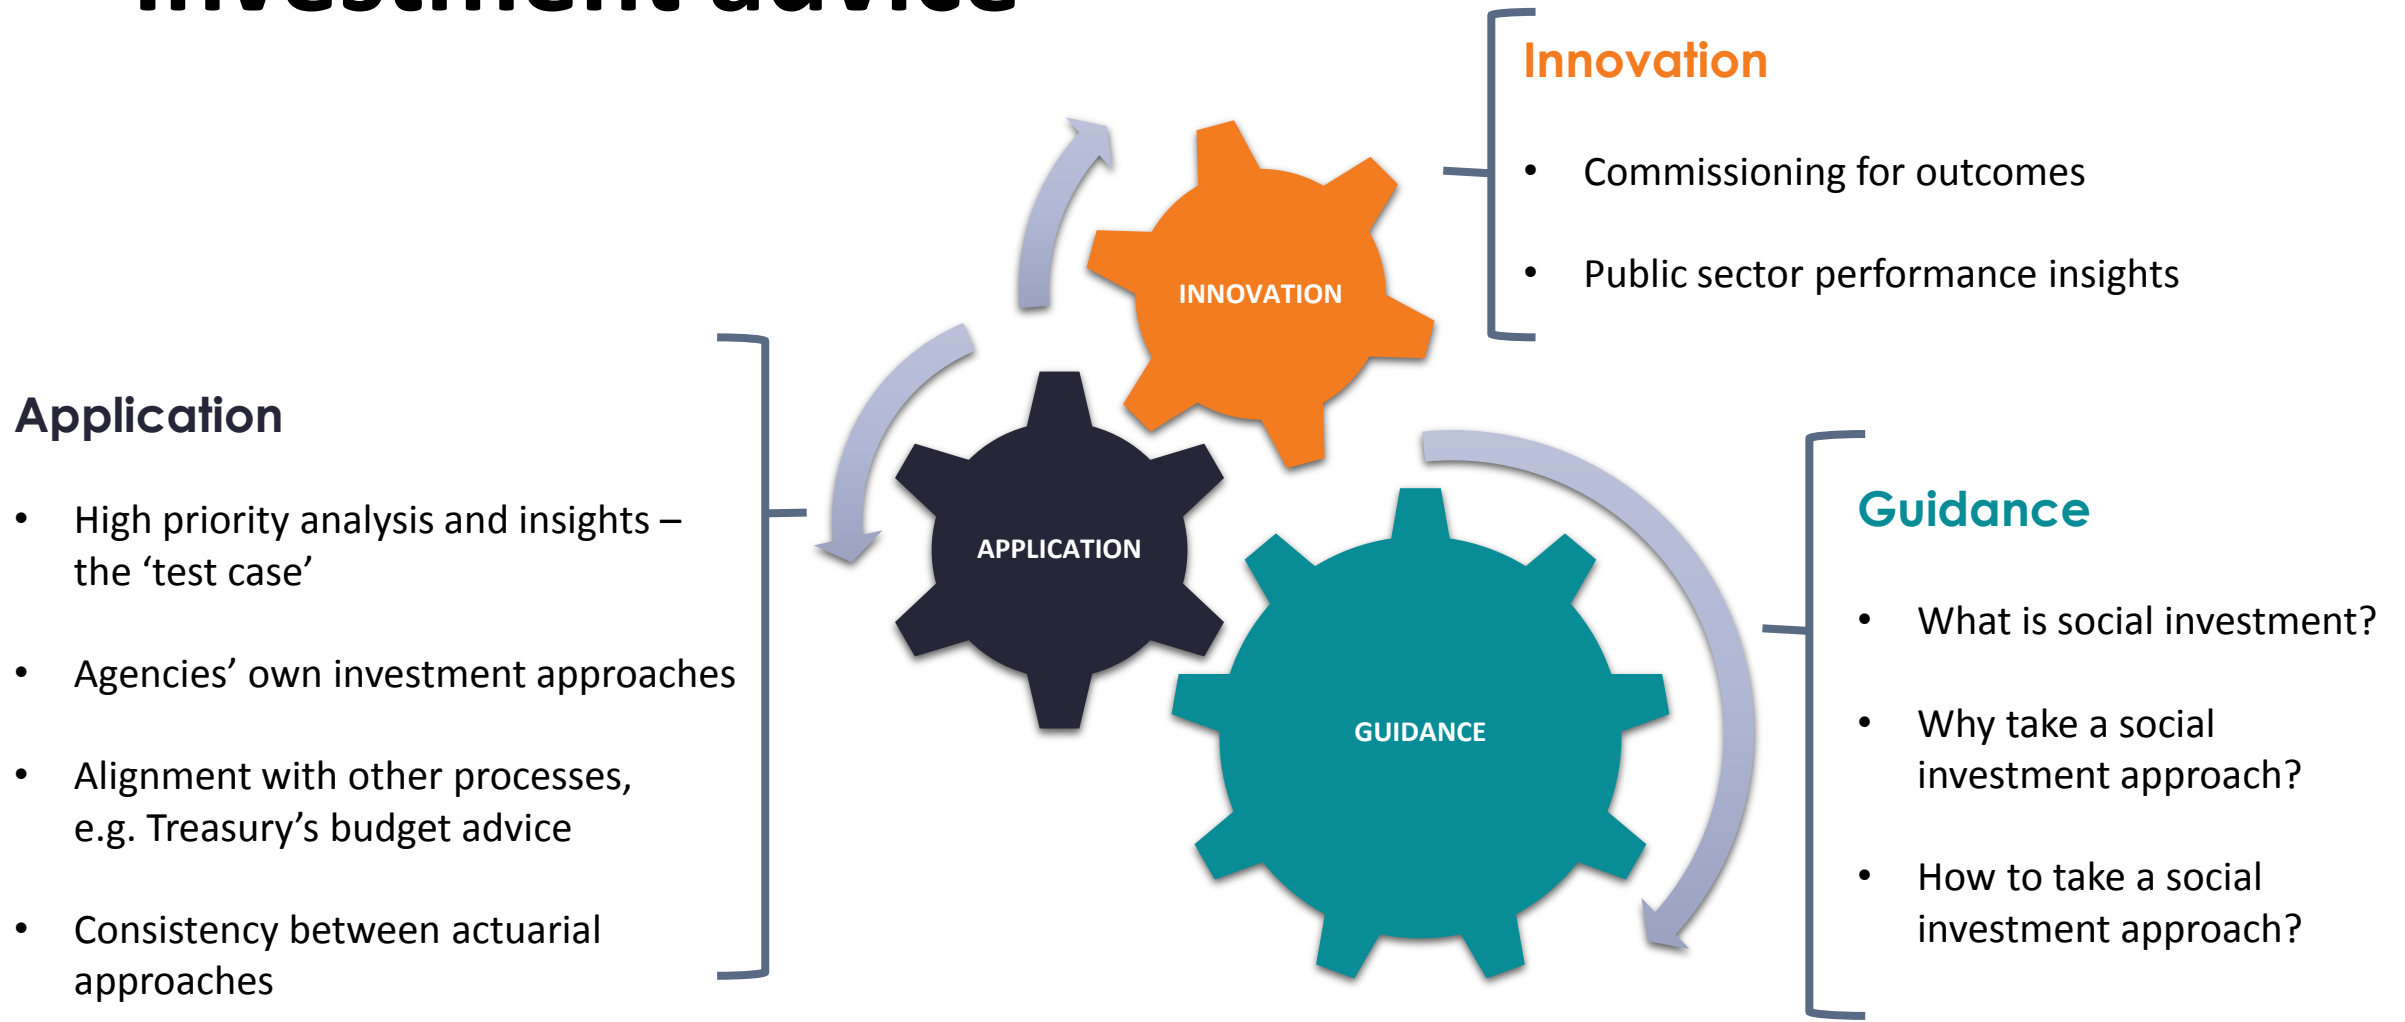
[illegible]

Innovation

- Commissioning for outcomes
- Public sector performance insights

INNOVATION

APPLICATION

GUIDANCE

Application

- High priority analysis and insights – the ‘test case’
- Agencies’ own investment approaches
- Alignment with other processes, e.g. Treasury’s budget advice
- Consistency between actuarial approaches

Guidance

- What is social investment?
- Why take a social investment approach?
- How to take a social investment approach?